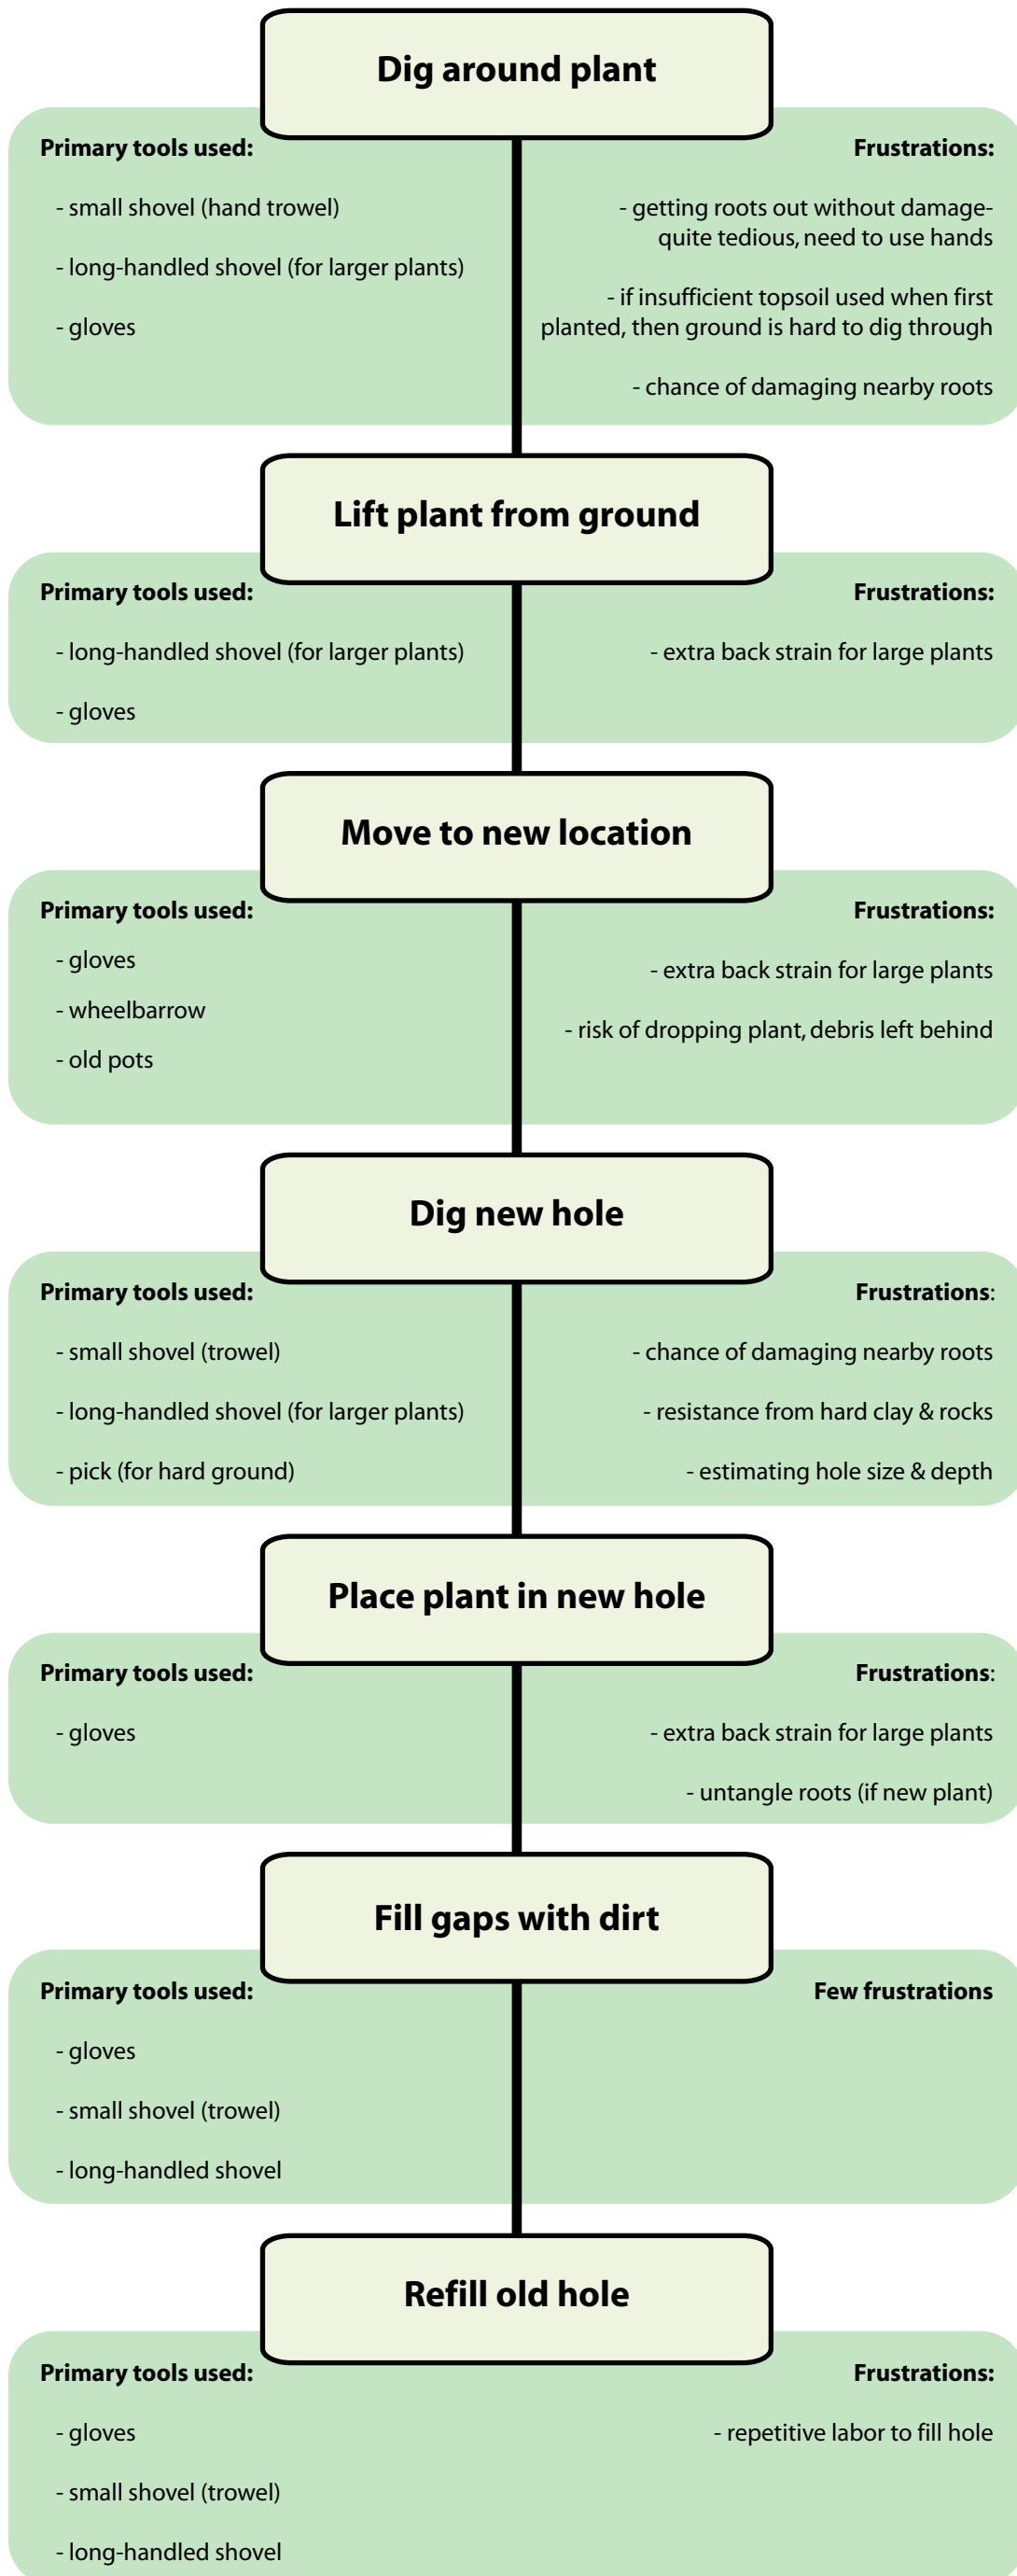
Dig around plant

Primary tools used:

- small shovel (hand trowel)

- long-handled shovel (for larger plants)

- gloves

Frustrations:

- getting roots out without damage- quite tedious, need to use hands

- if insufficient topsoil used when first planted, then ground is hard to dig through

- chance of damaging nearby roots

Lift plant from ground

Primary tools used:

- long-handled shovel (for larger plants)

- gloves

Frustrations:

- extra back strain for large plants

Move to new location

Primary tools used:

- gloves

- wheelbarrow

- old pots

Frustrations:

- extra back strain for large plants

- risk of dropping plant, debris left behind

Dig new hole

Primary tools used:

- small shovel (trowel)

- long-handled shovel (for larger plants)

- pick (for hard ground)

Frustrations:

- chance of damaging nearby roots

- resistance from hard clay & rocks

- estimating hole size & depth

Place plant in new hole

Primary tools used:

- gloves

Frustrations:

- extra back strain for large plants

- untangle roots (if new plant)

Fill gaps with dirt

Primary tools used:

- gloves

- small shovel (trowel)

- long-handled shovel

Few frustrations

Refill old hole

Primary tools used:

- gloves

- small shovel (trowel)

- long-handled shovel

Frustrations:

- repetitive labor to fill hole